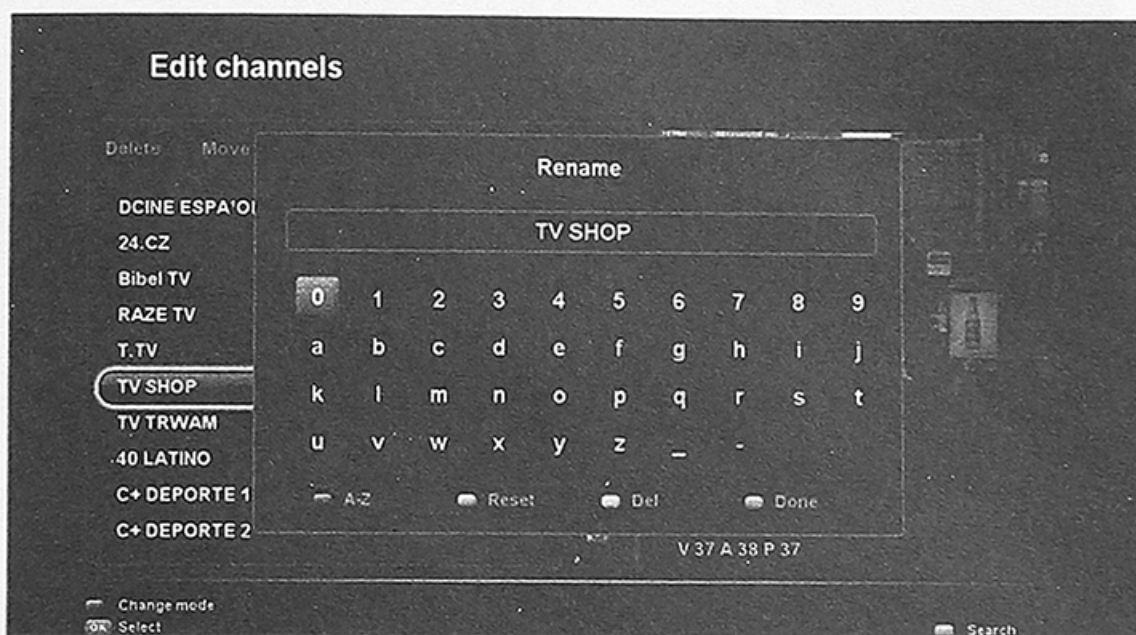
Edit channels

Delete Move

DCINE ESPA'OI
24.CZ
Bibel TV
RAZE TV
T.TV
TV SHOP
TV TRWAM
40 LATINO
C+ DEPORTE 1
C+ DEPORTE 2

Rename

TV SHOP

0 1 2 3 4 5 6 7 8 9
a b c d e f g h i j
k l m n o p q r s t
u v w x y z _ -

A-Z Reset Del Done

V 37 A 38 P 37

Change mode
OK Select

Search